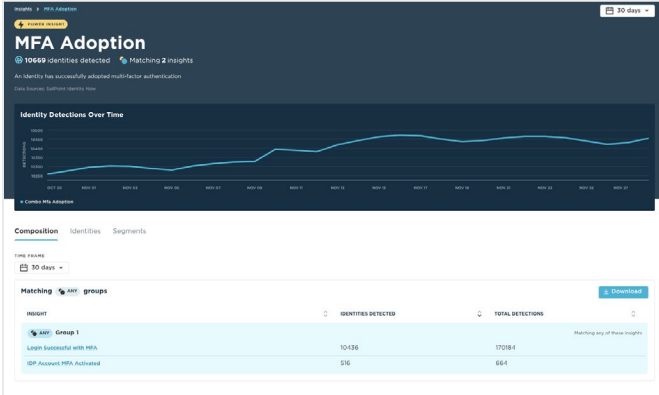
Insights › MFA Adoption

30 days

POWER INSIGHT

MFA Adoption

10669 identities detected Matching 2 insights

An Identity has successfully adopted multi-factor authentication

Data Sources: SailPoint Identity Now

Identity Detections Over Time

DETECTIONS

10600
10500
10400
10300
10200
10100
10000

OCT 30 NOV 01 NOV 03 NOV 05 NOV 07 NOV 09 NOV 11 NOV 13 NOV 15 NOV 17 NOV 19 NOV 21 NOV 23 NOV 25 NOV 27

Combo Mfa Adoption

Composition Identities Segments

TIME FRAME

30 days

Matching ANY groups

Download

| INSIGHT | IDENTITIES DETECTED | TOTAL DETECTIONS |
|---|---|---|
| ANY Group 1 | | Matching any of these insights |
| Login Successful with MFA | 10436 | 170184 |
| IDP Account MFA Activated | 516 | 664 |